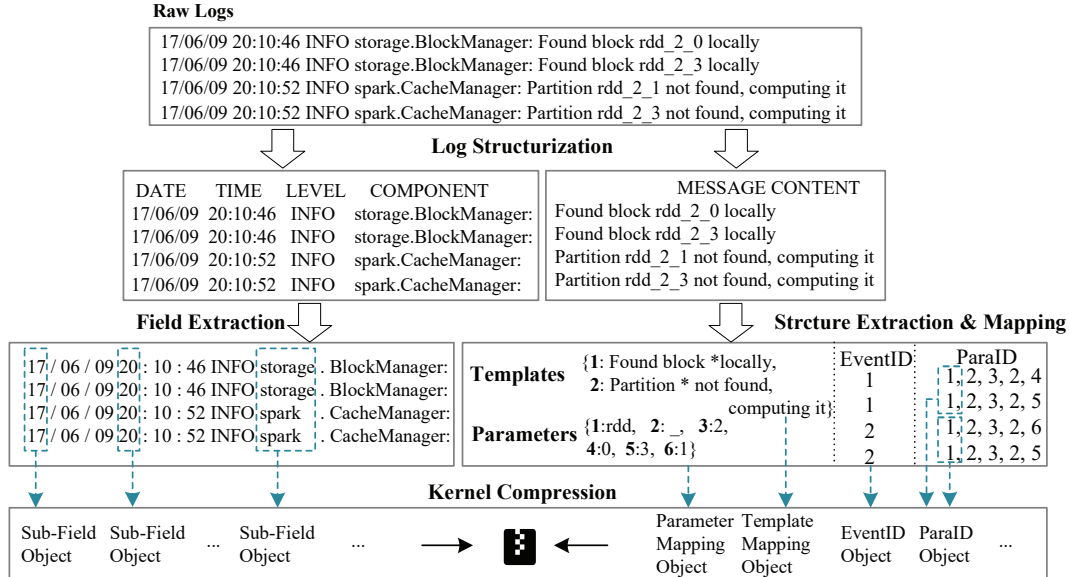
Raw Logs

17/06/09 20:10:46 INFO storage.BlockManager: Found block rdd_2_0 locally
17/06/09 20:10:46 INFO storage.BlockManager: Found block rdd_2_3 locally
17/06/09 20:10:52 INFO spark.CacheManager: Partition rdd_2_1 not found, computing it
17/06/09 20:10:52 INFO spark.CacheManager: Partition rdd_2_3 not found, computing it

Log Structurization

| DATE | TIME | LEVEL | COMPONENT |
|---|---|---|---|
| 17/06/09 | 20:10:46 | INFO | storage.BlockManager: |
| 17/06/09 | 20:10:46 | INFO | storage.BlockManager: |
| 17/06/09 | 20:10:52 | INFO | spark.CacheManager: |
| 17/06/09 | 20:10:52 | INFO | spark.CacheManager: |

MESSAGE CONTENT
Found block rdd_2_0 locally
Found block rdd_2_3 locally
Partition rdd_2_1 not found, computing it
Partition rdd_2_3 not found, computing it

Field Extraction

17 / 06 / 09 20 : 10 : 46 INFO storage . BlockManager:
17 / 06 / 09 20 : 10 : 46 INFO storage . BlockManager:
17 / 06 / 09 20 : 10 : 52 INFO spark . CacheManager:
17 / 06 / 09 20 : 10 : 52 INFO spark . CacheManager:

Strcture Extraction & Mapping

Templates {1: Found block *locally, 2: Partition * not found, computing it}

Parameters {1:rdd, 2: _, 3:2, 4:0, 5:3, 6:1}

| EventID | ParaID |
|---|---|
| 1 | 1, 2, 3, 2, 4 |
| 1 | 1, 2, 3, 2, 5 |
| 2 | 1, 2, 3, 2, 6 |
| 2 | 1, 2, 3, 2, 5 |

Kernel Compression

Sub-Field Object Sub-Field Object ... Sub-Field Object ... Parameter Mapping Object Template Mapping Object EventID Object ParaID Object ...